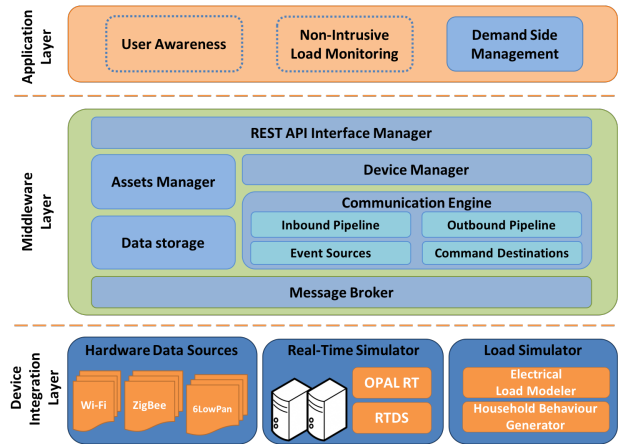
Application Layer

User Awareness

Non-Intrusive Load Monitoring

Demand Side Management

Middleware Layer

REST API Interface Manager

Assets Manager

Device Manager

Communication Engine

Inbound Pipeline

Outbound Pipeline

Data storage

Event Sources

Command Destinations

Message Broker

Device Integration Layer

Hardware Data Sources

Wi-Fi

ZigBee

6LowPan

Real-Time Simulator

OPAL RT

RTDS

Load Simulator

Electrical Load Modeler

Household Behaviour Generator